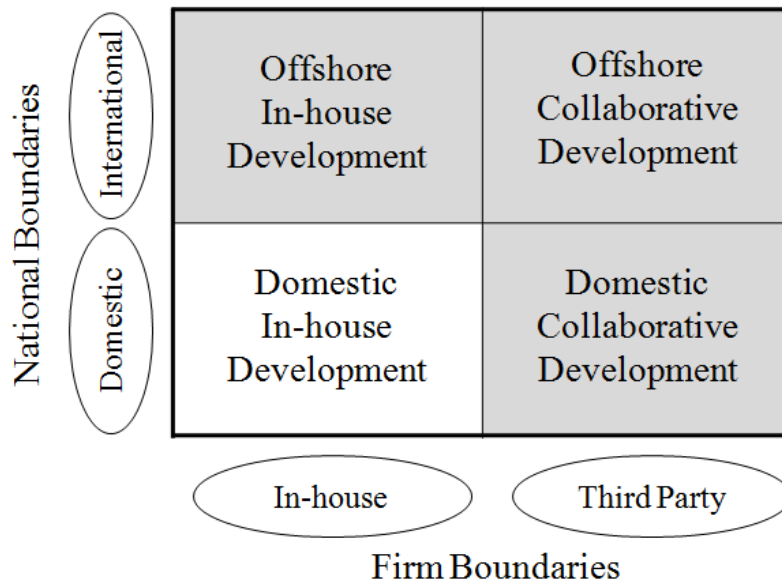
National Boundaries

International

Domestic

| Offshore In-house Development | Offshore Collaborative Development |
|---|---|
| Domestic In-house Development | Domestic Collaborative Development |

In-house

Third Party

Firm Boundaries